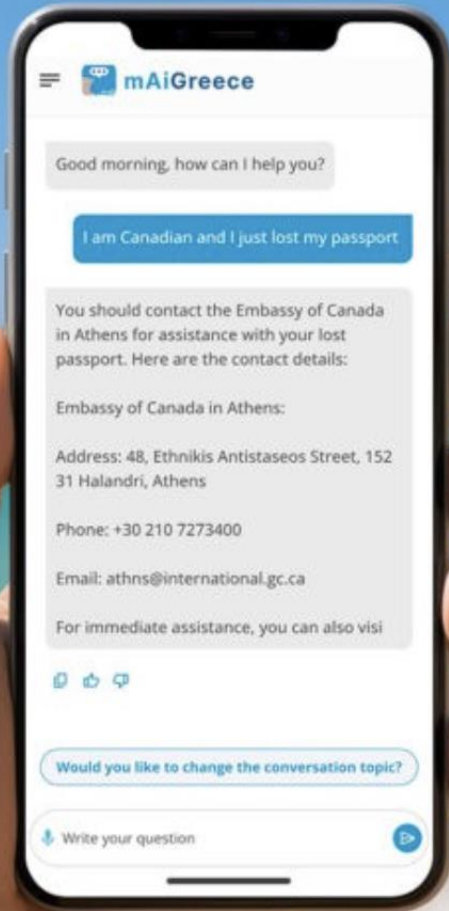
mAiGreece

Good morning, how can I help you?

I am Canadian and I just lost my passport

You should contact the Embassy of Canada in Athens for assistance with your lost passport. Here are the contact details:

Embassy of Canada in Athens:

Address: 48, Ethnikis Antistaseos Street, 152 31 Halandri, Athens

Phone: +30 210 7273400

Email: athns@international.gc.ca

For immediate assistance, you can also visi

Would you like to change the conversation topic?

Write your question